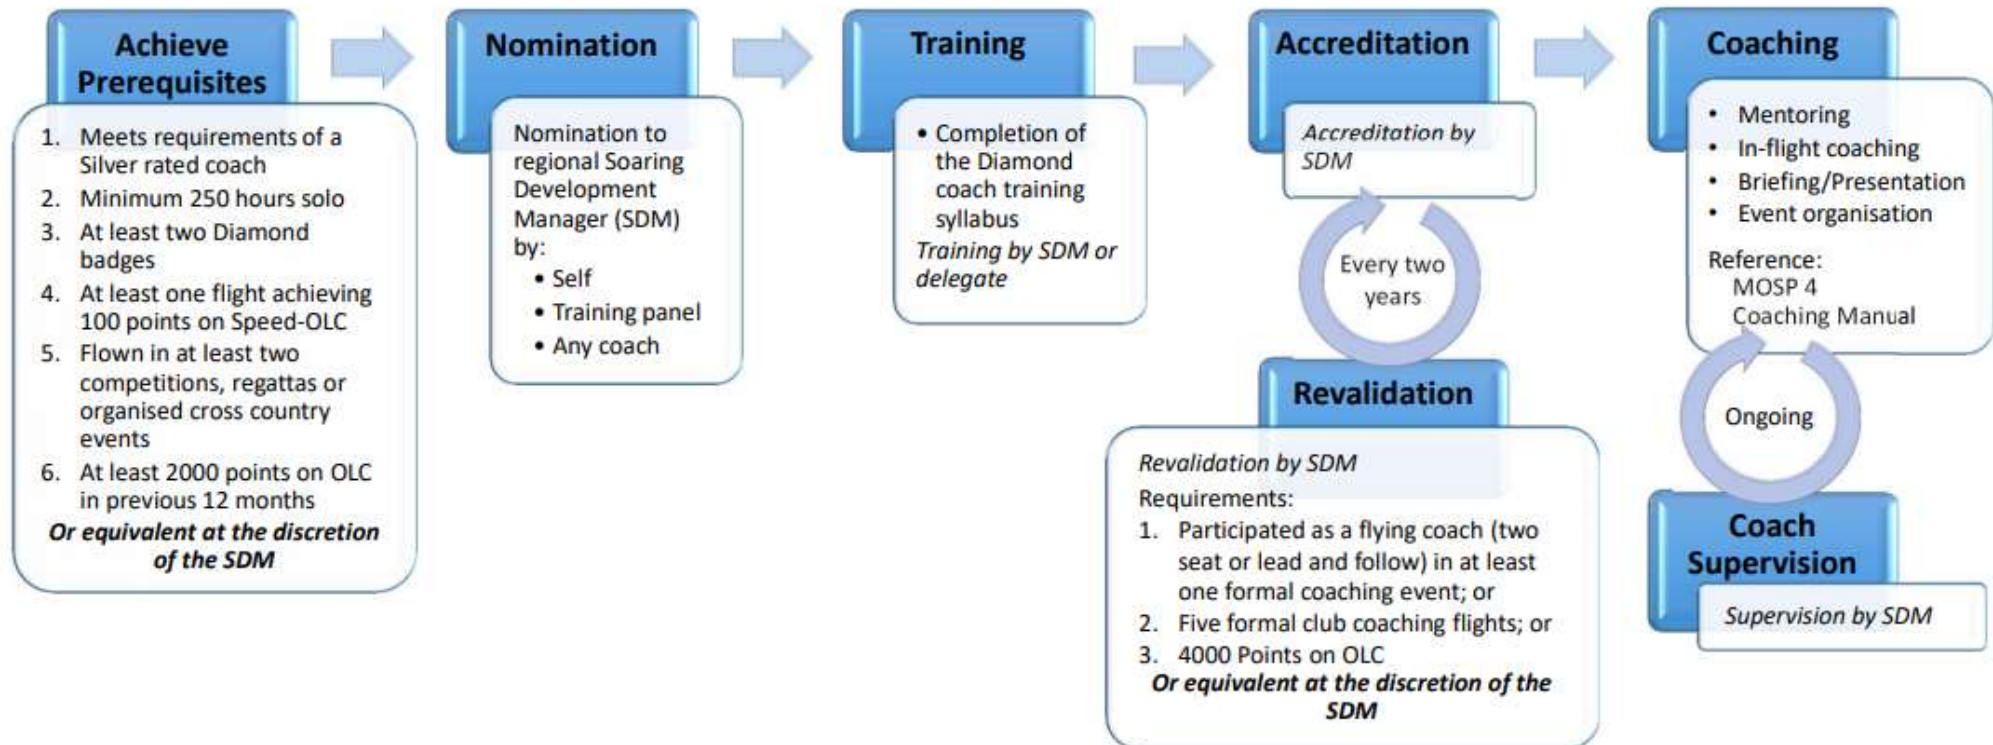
Achieve Prerequisites

1. Meets requirements of a Silver rated coach
2. Minimum 250 hours solo
3. At least two Diamond badges
4. At least one flight achieving 100 points on Speed-OLC
5. Flown in at least two competitions, regattas or organised cross country events
6. At least 2000 points on OLC in previous 12 months

*Or equivalent at the discretion of the SDM*

Nomination

Nomination to regional Soaring Development Manager (SDM) by:
• Self
• Training panel
• Any coach

Training

• Completion of the Diamond coach training syllabus

*Training by SDM or delegate*

Accreditation

*Accreditation by SDM*

Every two years

Revalidation

*Revalidation by SDM*

Requirements:
1. Participated as a flying coach (two seat or lead and follow) in at least one formal coaching event; or
2. Five formal club coaching flights; or
3. 4000 Points on OLC

*Or equivalent at the discretion of the SDM*

Coaching

• Mentoring
• In-flight coaching
• Briefing/Presentation
• Event organisation

Reference:
MOSP 4
Coaching Manual

Ongoing

Coach Supervision

*Supervision by SDM*